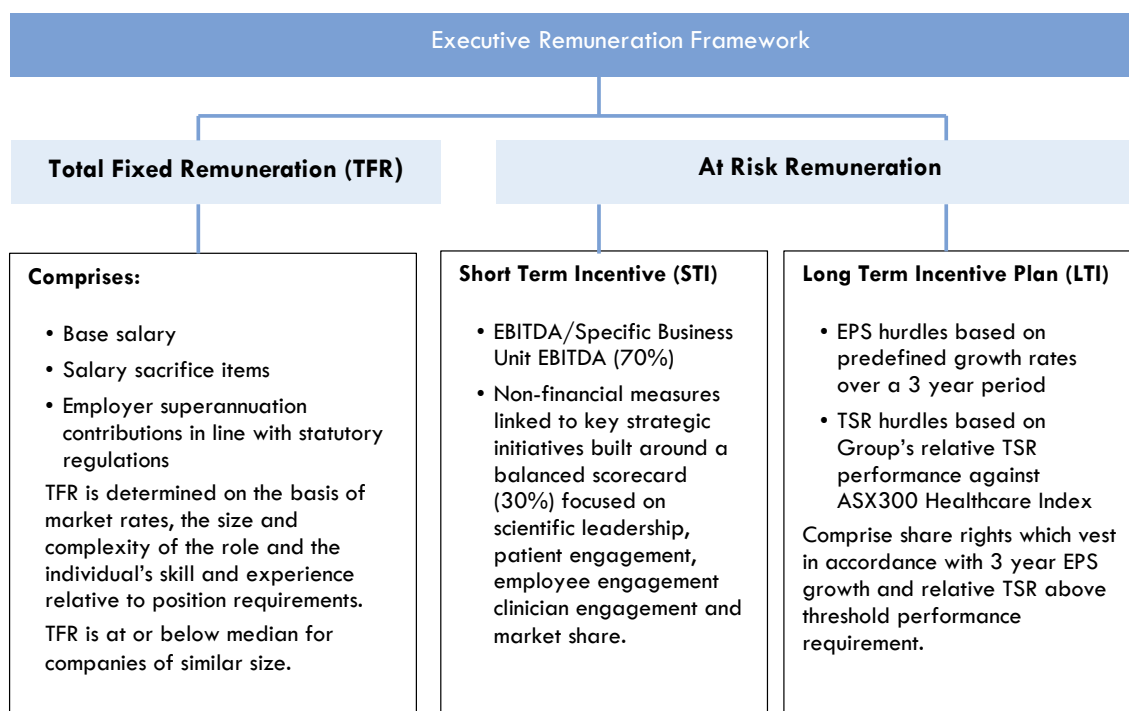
Executive Remuneration Framework

Total Fixed Remuneration (TFR)

At Risk Remuneration

Comprises:

• Base salary
• Salary sacrifice items
• Employer superannuation contributions in line with statutory regulations

TFR is determined on the basis of market rates, the size and complexity of the role and the individual's skill and experience relative to position requirements.

TFR is at or below median for companies of similar size.

Short Term Incentive (STI)

• EBITDA/Specific Business Unit EBITDA (70%)
• Non-financial measures linked to key strategic initiatives built around a balanced scorecard (30%) focused on scientific leadership, patient engagement, employee engagement clinician engagement and market share.

Long Term Incentive Plan (LTI)

• EPS hurdles based on predefined growth rates over a 3 year period
• TSR hurdles based on Group's relative TSR performance against ASX300 Healthcare Index

Comprise share rights which vest in accordance with 3 year EPS growth and relative TSR above threshold performance requirement.